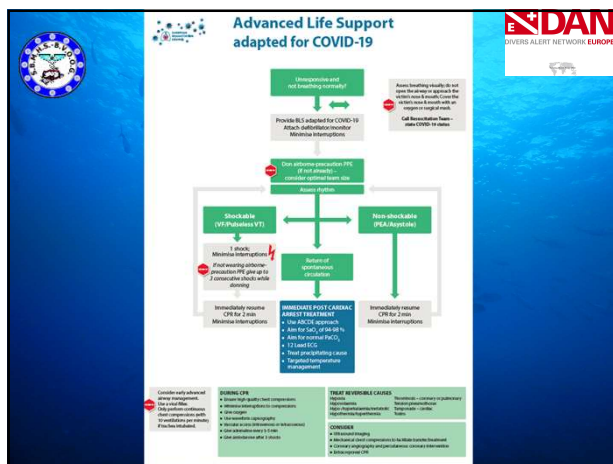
Advanced Life Support adapted for COVID-19

DAN
DIVERS ALERT NETWORK EUROPE

Unresponsive and not breathing normally?

Assess breathing visually: do not open the airway or approach the victim's nose & mouth. Cover the victim's nose & mouth with an oxygen or surgical mask.

Call Resuscitation Team – state COVID-19 status

Provide BLS adapted for COVID-19
Attach defibrillator/monitor
Minimise interruptions

Don airborne-precaution PPE (if not already) – consider optimal team size

Assess rhythm

Shockable (VF/Pulseless VT)

Non-shockable (PEA/Asystole)

1 shock; Minimise interruptions

If not wearing airborne-precaution PPE give up to 3 consecutive shocks while donning

Return of spontaneous circulation

Immediately resume CPR for 2 min
Minimise interruptions

Immediately resume CPR for 2 min
Minimise interruptions

IMMEDIATE POST CARDIAC ARREST TREATMENT
• Use ABCDE approach
• Aim for $SaO_2$ of 94-98 %
• Aim for normal $PaCO_2$
• 12 Lead ECG
• Treat precipitating cause
• Targeted temperature management

Consider early advanced airway management. Use a viral filter. Only perform continuous chest compressions (with 10 ventilations per minute) if trachea intubated.

DURING CPR
• Ensure high quality chest compressions
• Minimise interruptions to compressions
• Give oxygen
• Use waveform capnography
• Vascular access (intravenous or intraosseous)
• Give adrenaline every 3-5 min
• Give amiodarone after 3 shocks

TREAT REVERSIBLE CAUSES
Hypoxia
Hypovolaemia
Hypo-/hyperkalaemia/metabolic
Hypothermia/hyperthermia
Thrombosis – coronary or pulmonary
Tension pneumothorax
Tamponade – cardiac
Toxins

CONSIDER
• Ultrasound imaging
• Mechanical chest compressions to facilitate transfer/treatment
• Coronary angiography and percutaneous coronary intervention
• Extracorporeal CPR